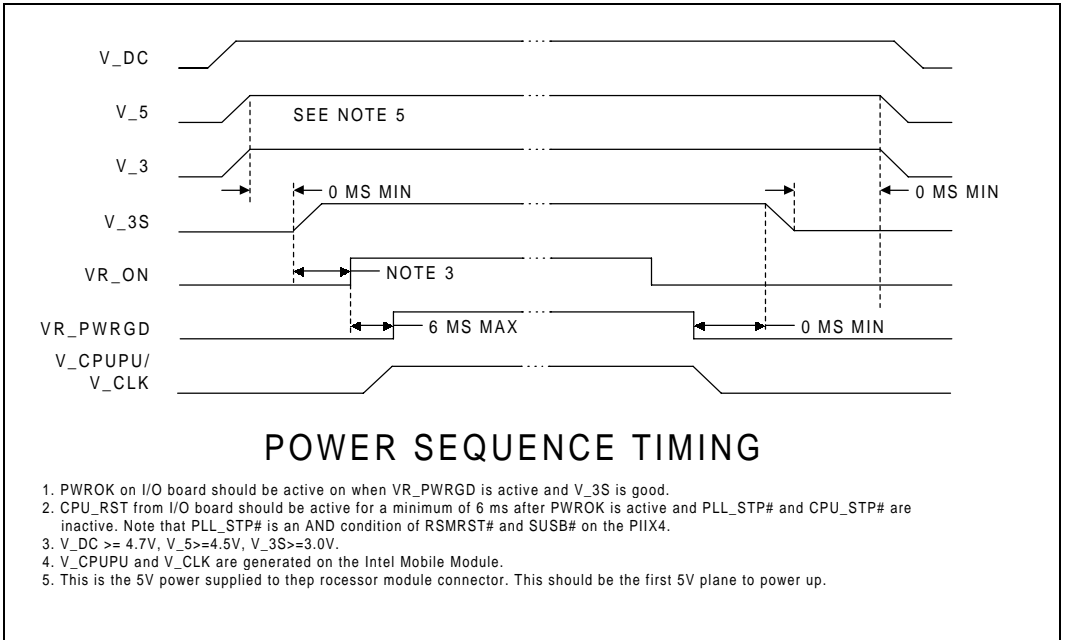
V_DC

V_5

SEE NOTE 5

V_3

0 MS MIN

0 MS MIN

V_3S

VR_ON

NOTE 3

VR_PWRGD

6 MS MAX

0 MS MIN

V_CPUPU/
V_CLK

POWER SEQUENCE TIMING

1. PWROK on I/O board should be active on when VR_PWRGD is active and V_3S is good.
2. CPU_RST from I/O board should be active for a minimum of 6 ms after PWROK is active and PLL_STP# and CPU_STP# are inactive. Note that PLL_STP# is an AND condition of RSMRST# and SUSB# on the PIIX4.
3. V_DC >= 4.7V, V_5>=4.5V, V_3S>=3.0V.
4. V_CPUPU and V_CLK are generated on the Intel Mobile Module.
5. This is the 5V power supplied to thep rocessor module connector. This should be the first 5V plane to power up.